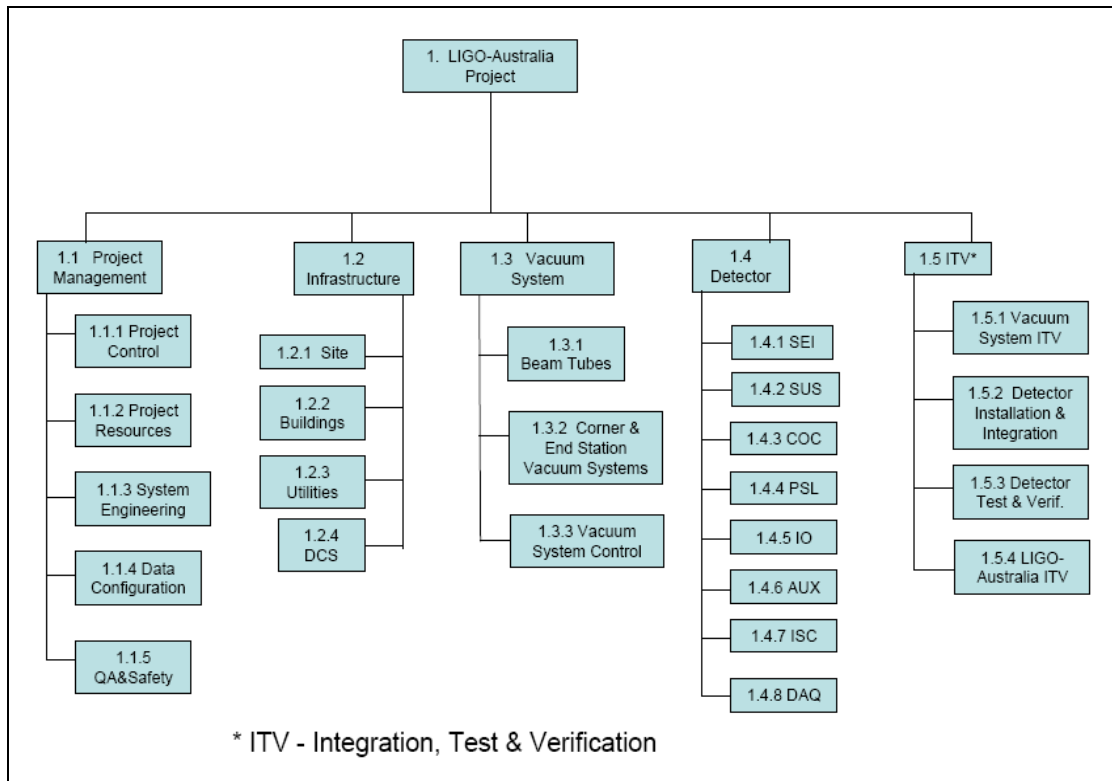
1. LIGO-Australia Project

1.1 Project Management

1.1.1 Project Control

1.1.2 Project Resources

1.1.3 System Engineering

1.1.4 Data Configuration

1.1.5 QA&Safety

1.2 Infrastructure

1.2.1 Site

1.2.2 Buildings

1.2.3 Utilities

1.2.4 DCS

1.3 Vacuum System

1.3.1 Beam Tubes

1.3.2 Corner & End Station Vacuum Systems

1.3.3 Vacuum System Control

1.4 Detector

1.4.1 SEI

1.4.2 SUS

1.4.3 COC

1.4.4 PSL

1.4.5 IO

1.4.6 AUX

1.4.7 ISC

1.4.8 DAQ

1.5 ITV*

1.5.1 Vacuum System ITV

1.5.2 Detector Installation & Integration

1.5.3 Detector Test & Verif.

1.5.4 LIGO-Australia ITV

* ITV - Integration, Test & Verification